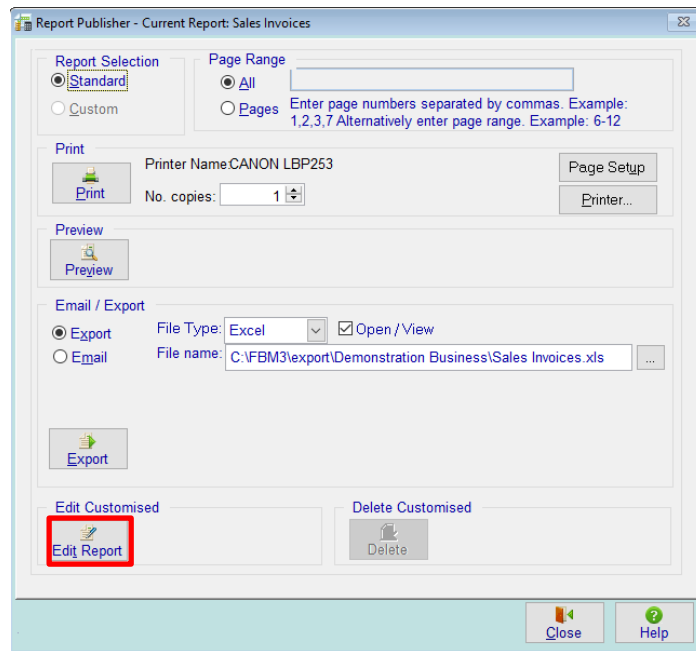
Report Publisher - Current Report: Sales Invoices

Report Selection
Standard
Custom

Page Range
All
Pages
Enter page numbers separated by commas. Example: 1,2,3,7 Alternatively enter page range. Example: 6-12

Print
Print
Printer Name:CANON LBP253
No. copies: 1
Page Setup
Printer...

Preview
Preview

Email / Export
Export
Email
File Type: Excel
Open / View
File name: C:\FBM3\export\Demonstration Business\Sales Invoices.xls
...
Export

Edit Customised
Edit Report

Delete Customised
Delete

Close
Help